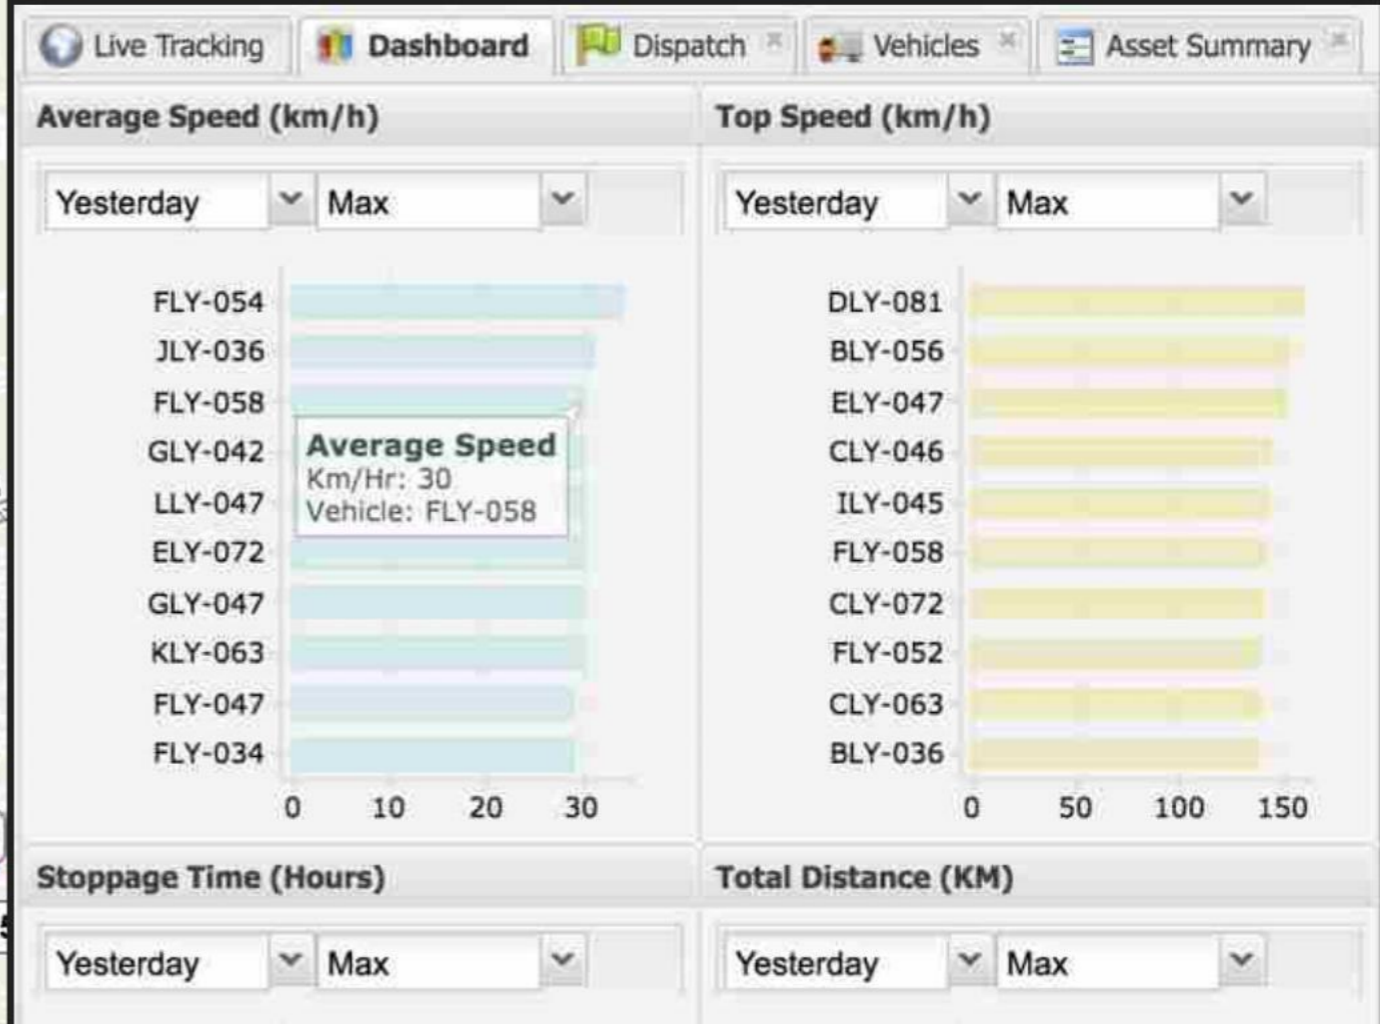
Live Tracking | Dashboard | Dispatch | Vehicles | Asset Summary

Average Speed (km/h)

Yesterday | Max

FLY-054
JLY-036
FLY-058
GLY-042
LLY-047
ELY-072
GLY-047
KLY-063
FLY-047
FLY-034

Average Speed
Km/Hr: 30
Vehicle: FLY-058

0 10 20 30

Top Speed (km/h)

Yesterday | Max

DLY-081
BLY-056
ELY-047
CLY-046
ILY-045
FLY-058
CLY-072
FLY-052
CLY-063
BLY-036

0 50 100 150

Stoppage Time (Hours)

Yesterday | Max

Total Distance (KM)

Yesterday | Max